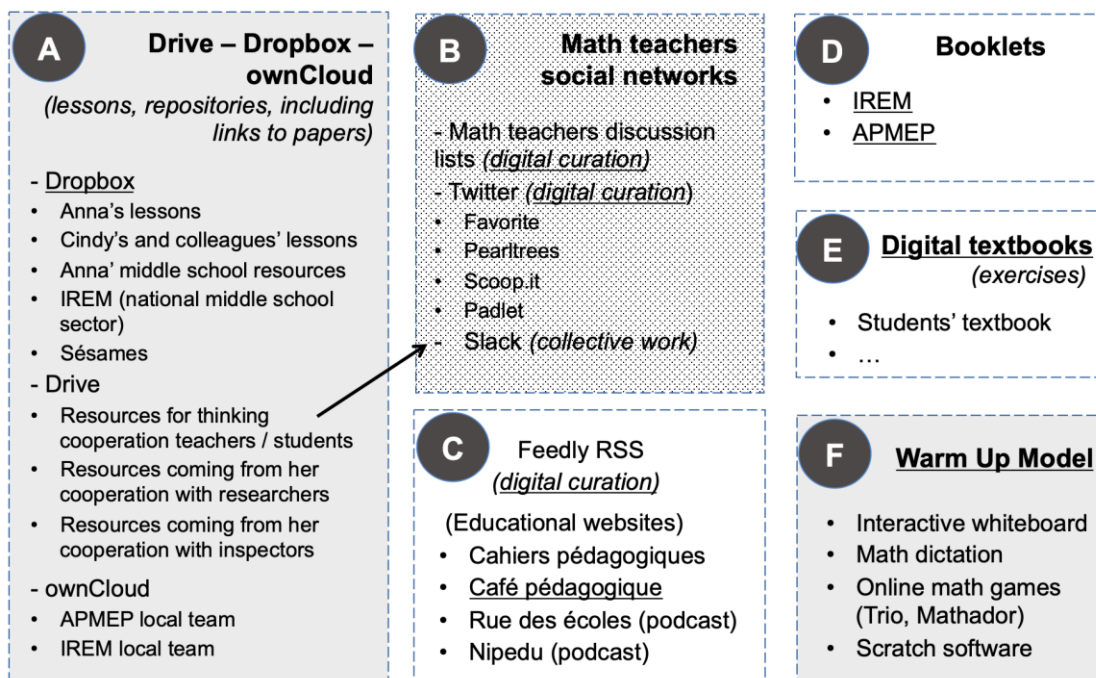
A

Drive – Dropbox – ownCloud

(lessons, repositories, including links to papers)

- Dropbox
• Anna's lessons
• Cindy's and colleagues' lessons
• Anna' middle school resources
• IREM (national middle school sector)
• Sésames
- Drive
• Resources for thinking cooperation teachers / students
• Resources coming from her cooperation with researchers
• Resources coming from her cooperation with inspectors
- ownCloud
• APMEP local team
• IREM local team

B

Math teachers social networks

- Math teachers discussion lists (digital curation)
- Twitter (digital curation)
• Favorite
• Pearltrees
• Scoop.it
• Padlet
- Slack (collective work)

C

Feedly RSS (digital curation)

(Educational websites)
• Cahiers pédagogiques
• Café pédagogique
• Rue des écoles (podcast)
• Nipedu (podcast)

D

Booklets

• IREM
• APMEP

E

Digital textbooks (exercises)

• Students' textbook
• …

F

Warm Up Model

• Interactive whiteboard
• Math dictation
• Online math games (Trio, Mathador)
• Scratch software